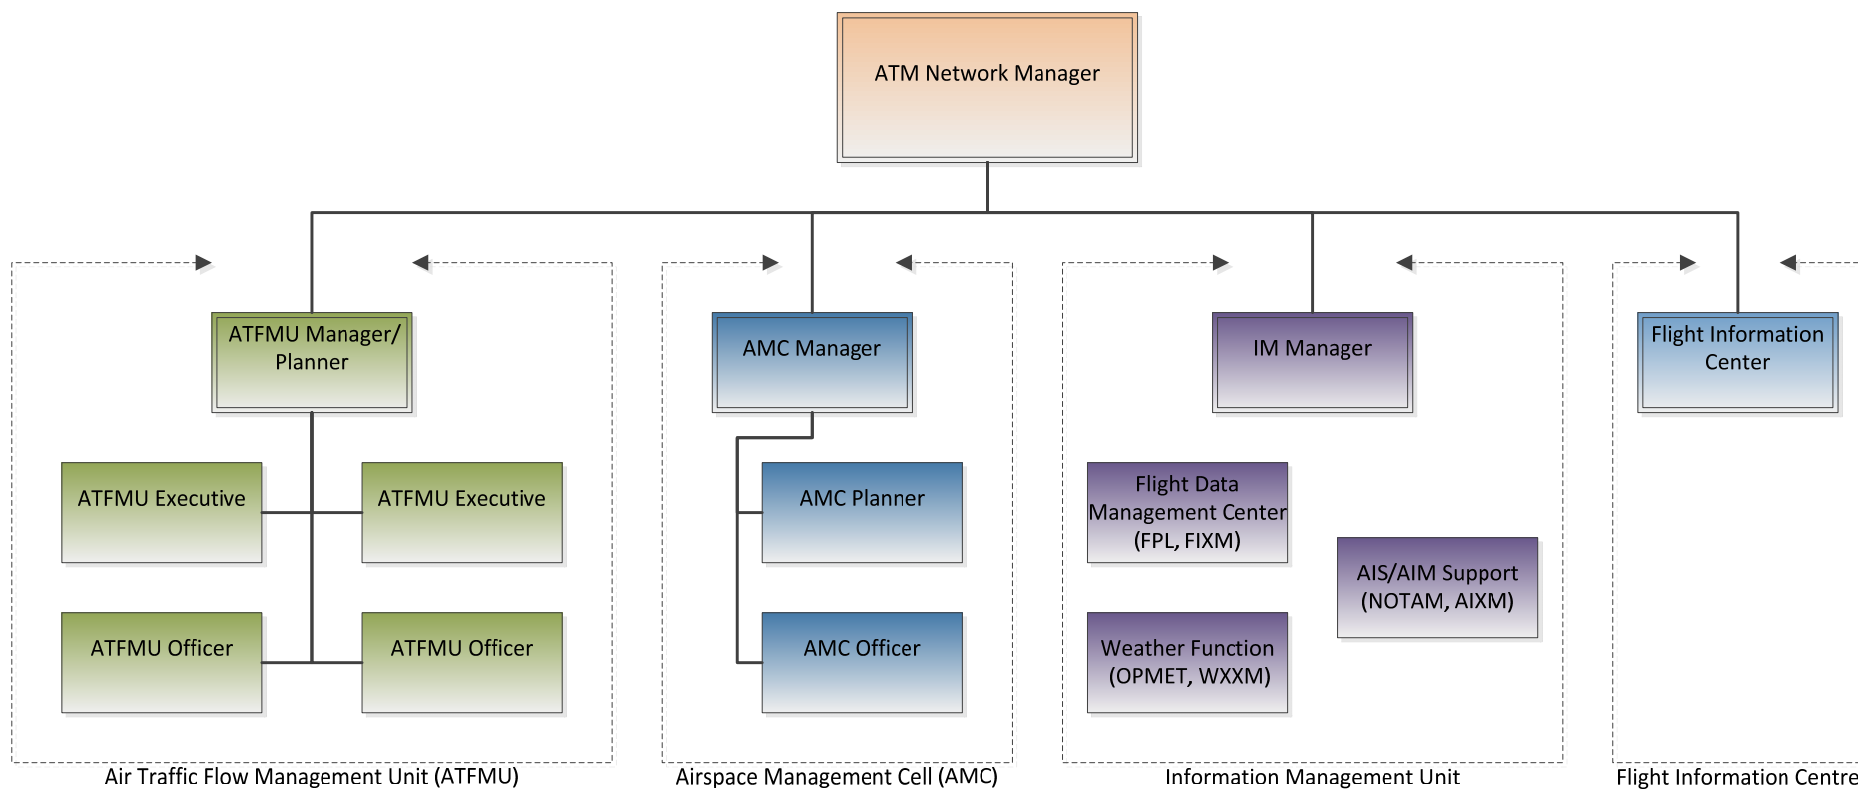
ATM Network Manager

ATFMU Manager/ Planner

ATFMU Executive

ATFMU Executive

ATFMU Officer

ATFMU Officer

Air Traffic Flow Management Unit (ATFMU)

AMC Manager

AMC Planner

AMC Officer

Airspace Management Cell (AMC)

IM Manager

Flight Data Management Center (FPL, FIXM)

AIS/AIM Support (NOTAM, AIXM)

Weather Function (OPMET, WXXM)

Information Management Unit

Flight Information Center

Flight Information Centre